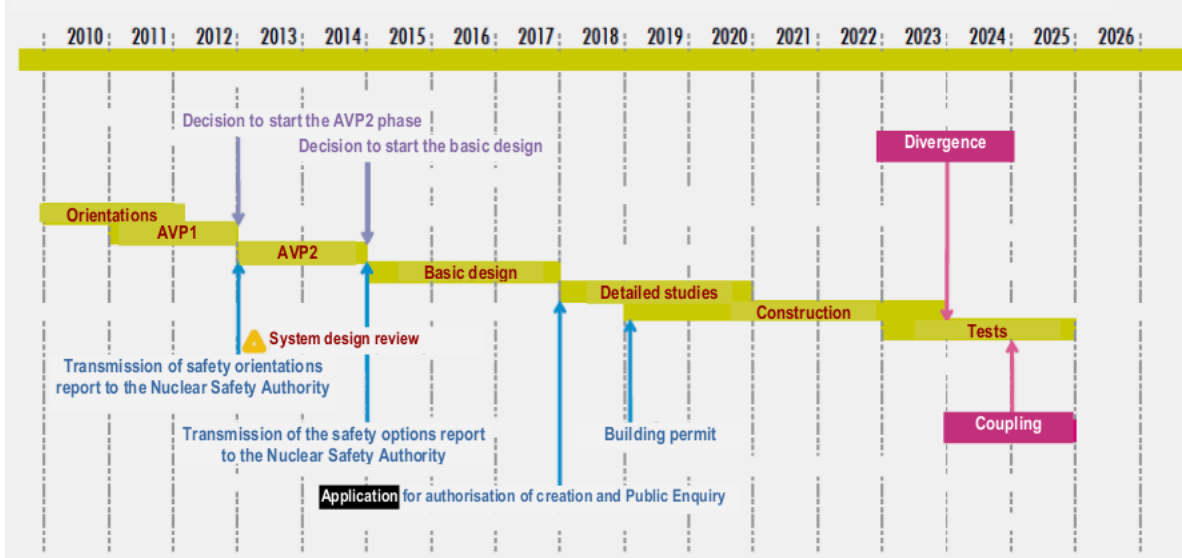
2010 2011 2012 2013 2014 2015 2016 2017 2018 2019 2020 2021 2022 2023 2024 2025 2026

Decision to start the AVP2 phase

Decision to start the basic design

Divergence

Orientations

AVP1

AVP2

Basic design

Detailed studies

Construction

Tests

System design review

Transmission of safety orientations report to the Nuclear Safety Authority

Transmission of the safety options report to the Nuclear Safety Authority

Building permit

Coupling

Application for authorisation of creation and Public Enquiry